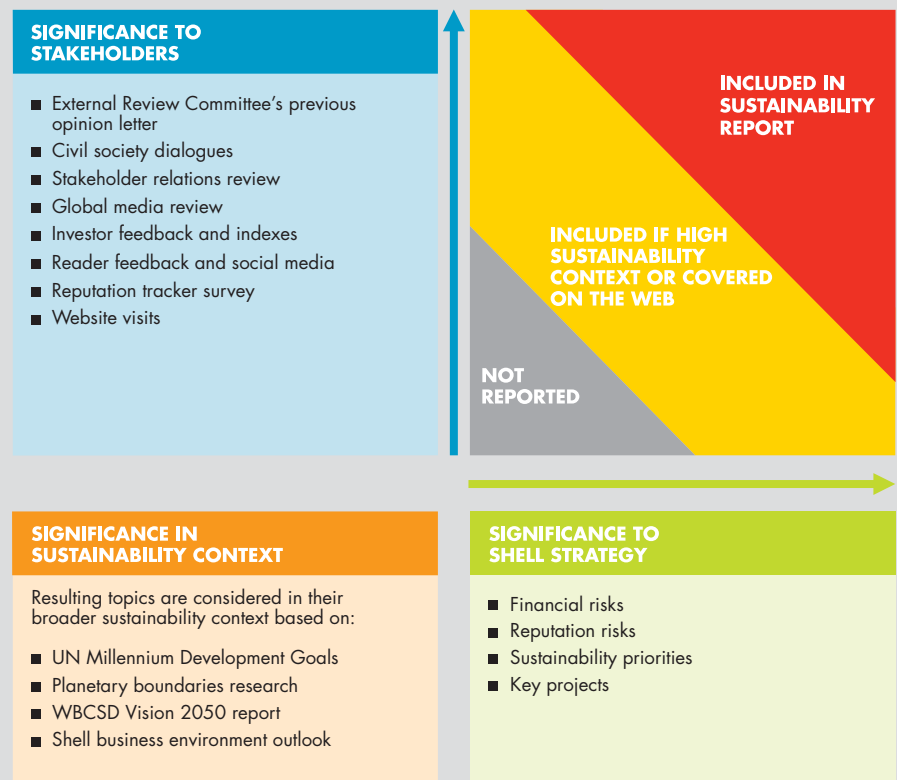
SIGNIFICANCE TO STAKEHOLDERS

- External Review Committee's previous opinion letter
- Civil society dialogues
- Stakeholder relations review
- Global media review
- Investor feedback and indexes
- Reader feedback and social media
- Reputation tracker survey
- Website visits

INCLUDED IN SUSTAINABILITY REPORT

INCLUDED IF HIGH SUSTAINABILITY CONTEXT OR COVERED ON THE WEB

NOT REPORTED

SIGNIFICANCE IN SUSTAINABILITY CONTEXT

Resulting topics are considered in their broader sustainability context based on:

- UN Millennium Development Goals
- Planetary boundaries research
- WBCSD Vision 2050 report
- Shell business environment outlook

SIGNIFICANCE TO SHELL STRATEGY

- Financial risks
- Reputation risks
- Sustainability priorities
- Key projects